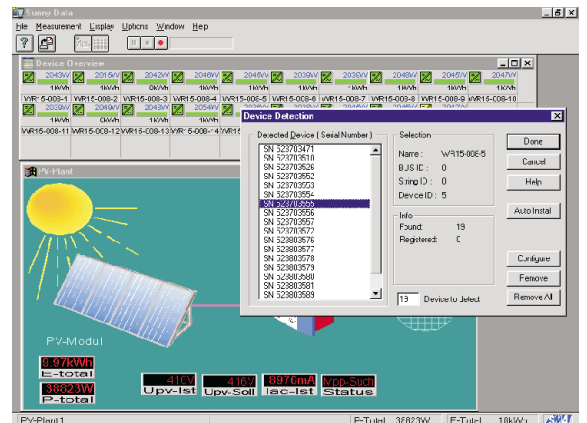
Sunny Data

File Measurement Display Options Window Help

Device Overview

2043W 2015W 2042W 2046W 2046W 2039W 2039W 2046W 2045W 2047W

1kWh 1kWh 0kWh 1kWh 1kWh 1kWh 1kWh 1kWh 1kWh 1kWh

WR15-008-1 WR15-008-2 WR15-008-3 WR15-008-4 WR15-008-5 WR15-008-6 WR15-008-7 WR15-008-8 WR15-008-9 WR15-008-10

2043W 2049W 2043W 2054W

1kWh 0kWh 1kWh 1kWh

WR15-008-11 WR15-008-12 WR15-008-13 WR15-008-14

PV-Plant

Device Detection

Detected Device ( Serial Number )

SN 523703471
SN 523703510
SN 523703526
SN 523703552
SN 523703553
SN 523703554
SN 523703555
SN 523703556
SN 523703557
SN 523703572
SN 523803576
SN 523803577
SN 523803578
SN 523803579
SN 523803580
SN 523803581
SN 523803589

Selection

Name : WR15-008-5
BUS ID : 0
String ID : 0
Device ID : 5

Info

Found: 19
Registered: 0

13 Device to detect

Done
Cancel
Help
Auto Instal
Configure
Remove
Remove All

PV-Modul

9.97kWh
E-total
38823W
P-total

410V
Upv-Ist
416V
Upv-Soll
8970mA
Iac-Ist
Mpp-Such
Status

PV-Plant1

P-Total 38823W E-Total 10kWh